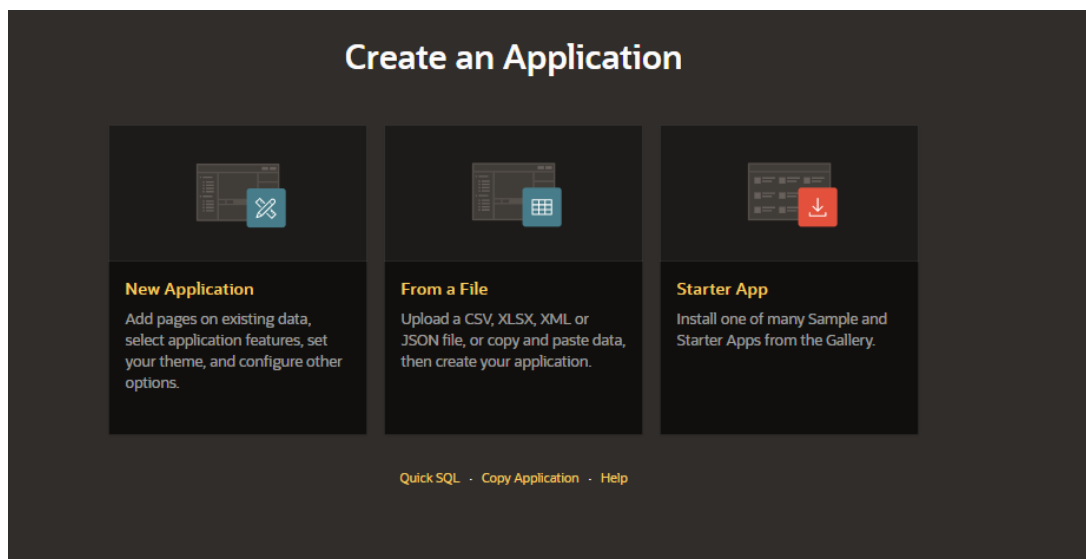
Create an Application

New Application
Add pages on existing data, select application features, set your theme, and configure other options.

From a File
Upload a CSV, XLSX, XML or JSON file, or copy and paste data, then create your application.

Starter App
Install one of many Sample and Starter Apps from the Gallery.

Quick SQL · Copy Application · Help